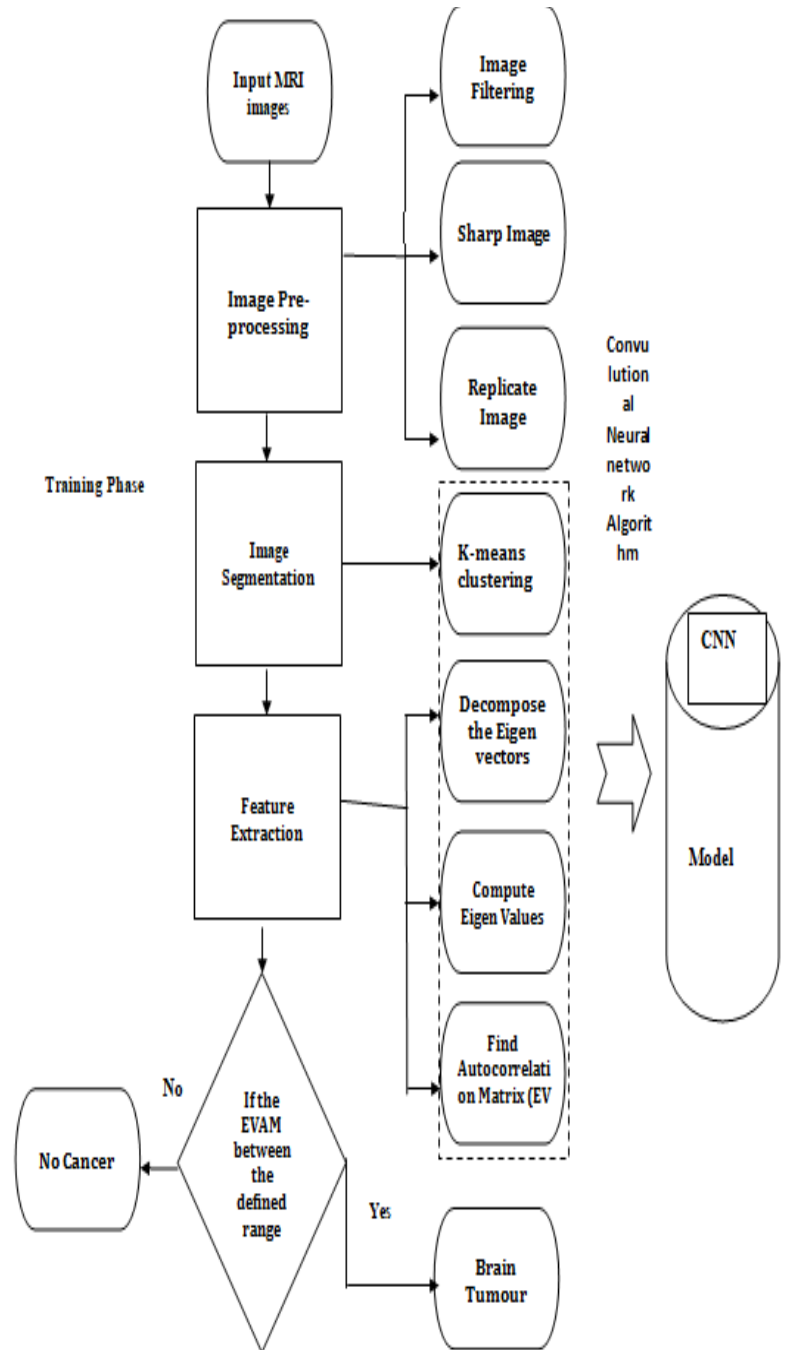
Input MRI images

Image Filtering

Sharp Image

Image Preprocessing

Replicate Image

Convulutional Neural network Algorithm

Training Phase

Image Segmentation

K-means clustering

CNN

Decompose the Eigen vectors

Feature Extraction

Model

Compute Eigen Values

Find Autocorrelation Matrix (EV

No

If the EVAM between the defined range

No Cancer

Yes

Brain Tumour